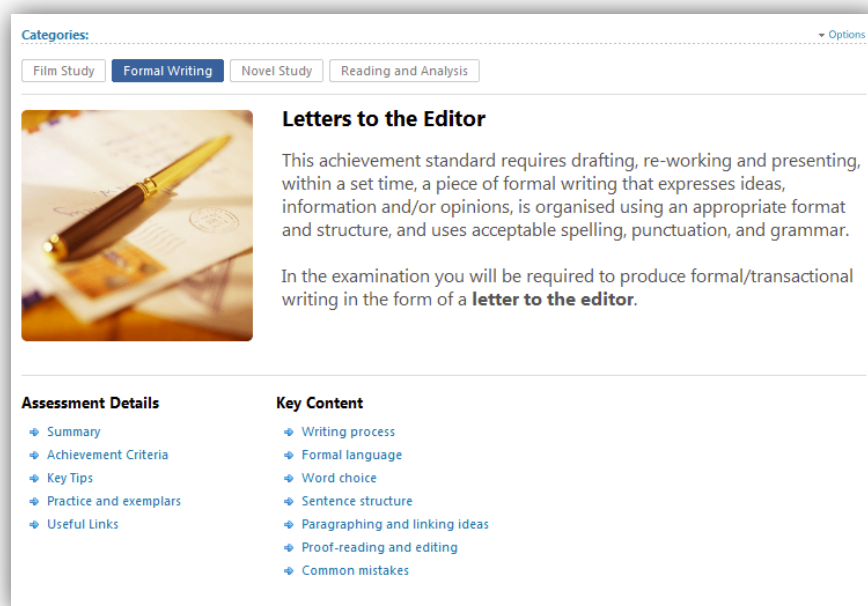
Categories:

Options

Film Study | Formal Writing | Novel Study | Reading and Analysis

Letters to the Editor

This achievement standard requires drafting, re-working and presenting, within a set time, a piece of formal writing that expresses ideas, information and/or opinions, is organised using an appropriate format and structure, and uses acceptable spelling, punctuation, and grammar.

In the examination you will be required to produce formal/transactional writing in the form of a **letter to the editor**.

Assessment Details

Summary
Achievement Criteria
Key Tips
Practice and exemplars
Useful Links

Key Content

Writing process
Formal language
Word choice
Sentence structure
Paragraphing and linking ideas
Proof-reading and editing
Common mistakes